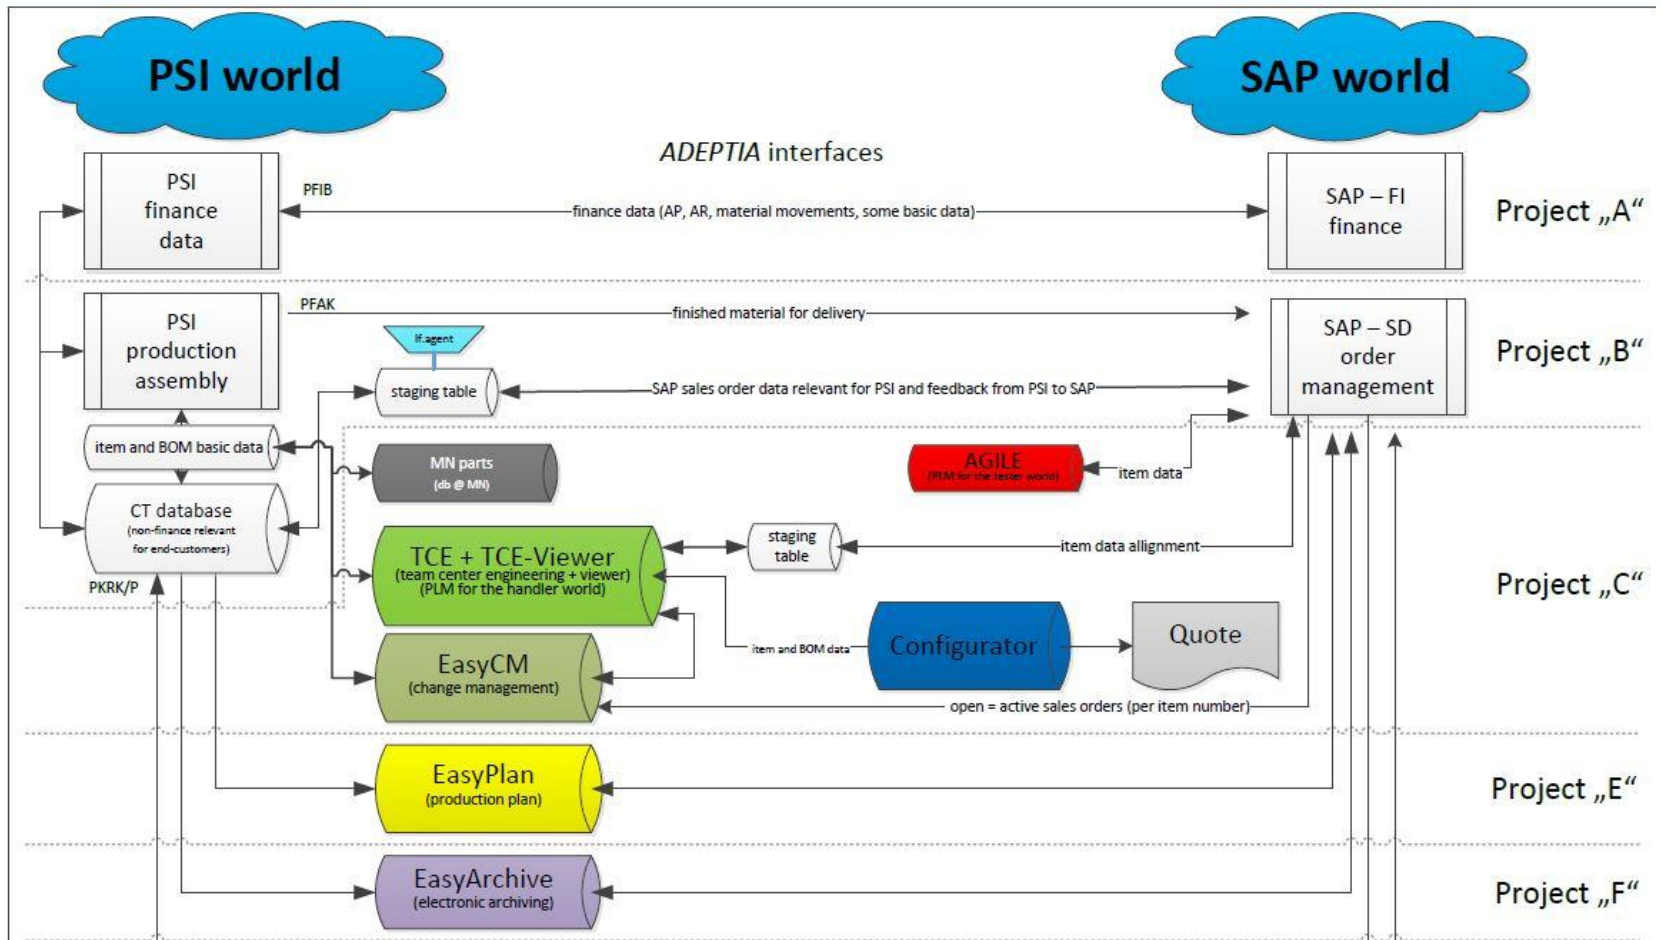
PSI world

SAP world

*ADEPTIA* interfaces

PSI finance data

PFIB

finance data (AP, AR, material movements, some basic data)

SAP – FI finance

Project „A“

PSI production assembly

PFAK

finished material for delivery

SAP – SD order management

Project „B“

If.agent

staging table

SAP sales order data relevant for PSI and feedback from PSI to SAP

item and BOM basic data

MN parts (db @ MN)

AGILE (PLM for the tester world)

item data

CT database (non-finance relevant for end-customers)

PKRK/P

TCE + TCE-Viewer (team center engineering + viewer) (PLM for the handler world)

staging table

item data allignment

Project „C“

Configurator

Quote

item and BOM data

EasyCM (change management)

open = active sales orders (per item number)

EasyPlan (production plan)

Project „E“

EasyArchive (electronic archiving)

Project „F“